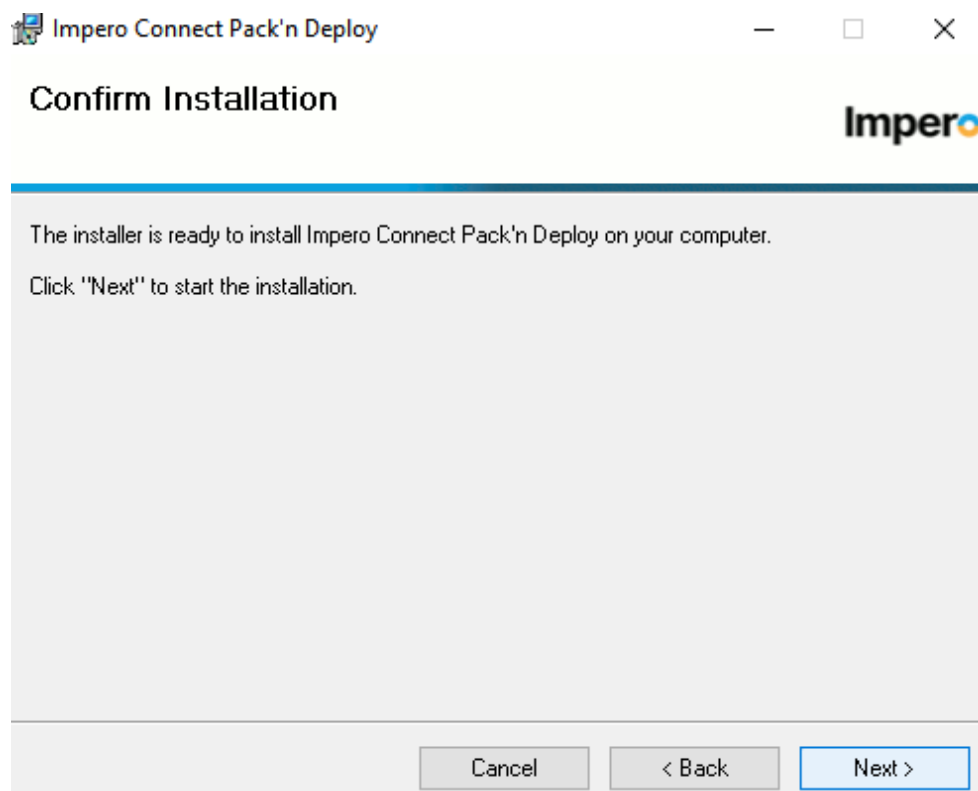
Impero Connect Pack'n Deploy

Confirm Installation

Impero

The installer is ready to install Impero Connect Pack'n Deploy on your computer.

Click "Next" to start the installation.

Cancel
< Back
Next >